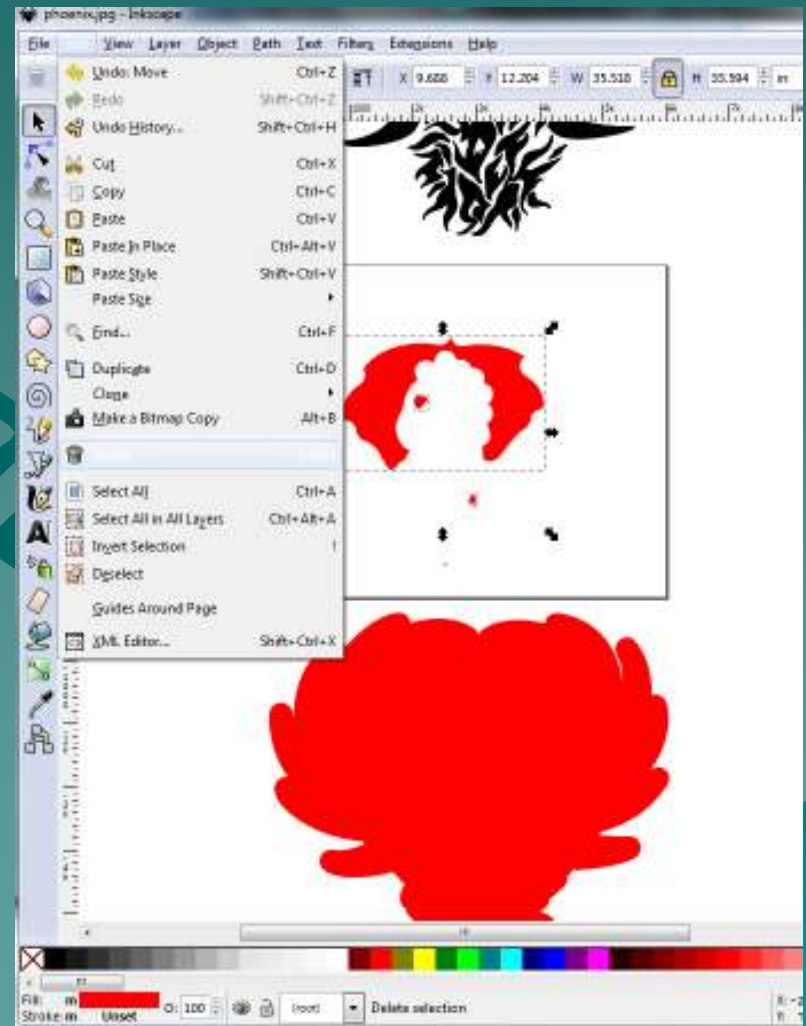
phoenix.jpg - Inkscape

File View Layer Object Path Text Filters Extensions Help

X 9.688 Y 12.204 W 35.518 H 35.594 in

Undo: Move Ctrl+Z
Redo Shift+Ctrl+Z
Undo History... Shift+Ctrl+H
Cut Ctrl+X
Copy Ctrl+C
Paste Ctrl+V
Paste In Place Ctrl+Alt+V
Paste Style Shift+Ctrl+V
Paste Size
Find... Ctrl+F
Duplicate Ctrl+D
Clone
Make a Bitmap Copy Alt+B
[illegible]
Select All Ctrl+A
Select All in All Layers Ctrl+Alt+A
Invert Selection !
Deselect
Guides Around Page
XML Editor... Shift+Ctrl+X

Fill: m
Stroke: m Unset
O: 100
(root)
Delete selection